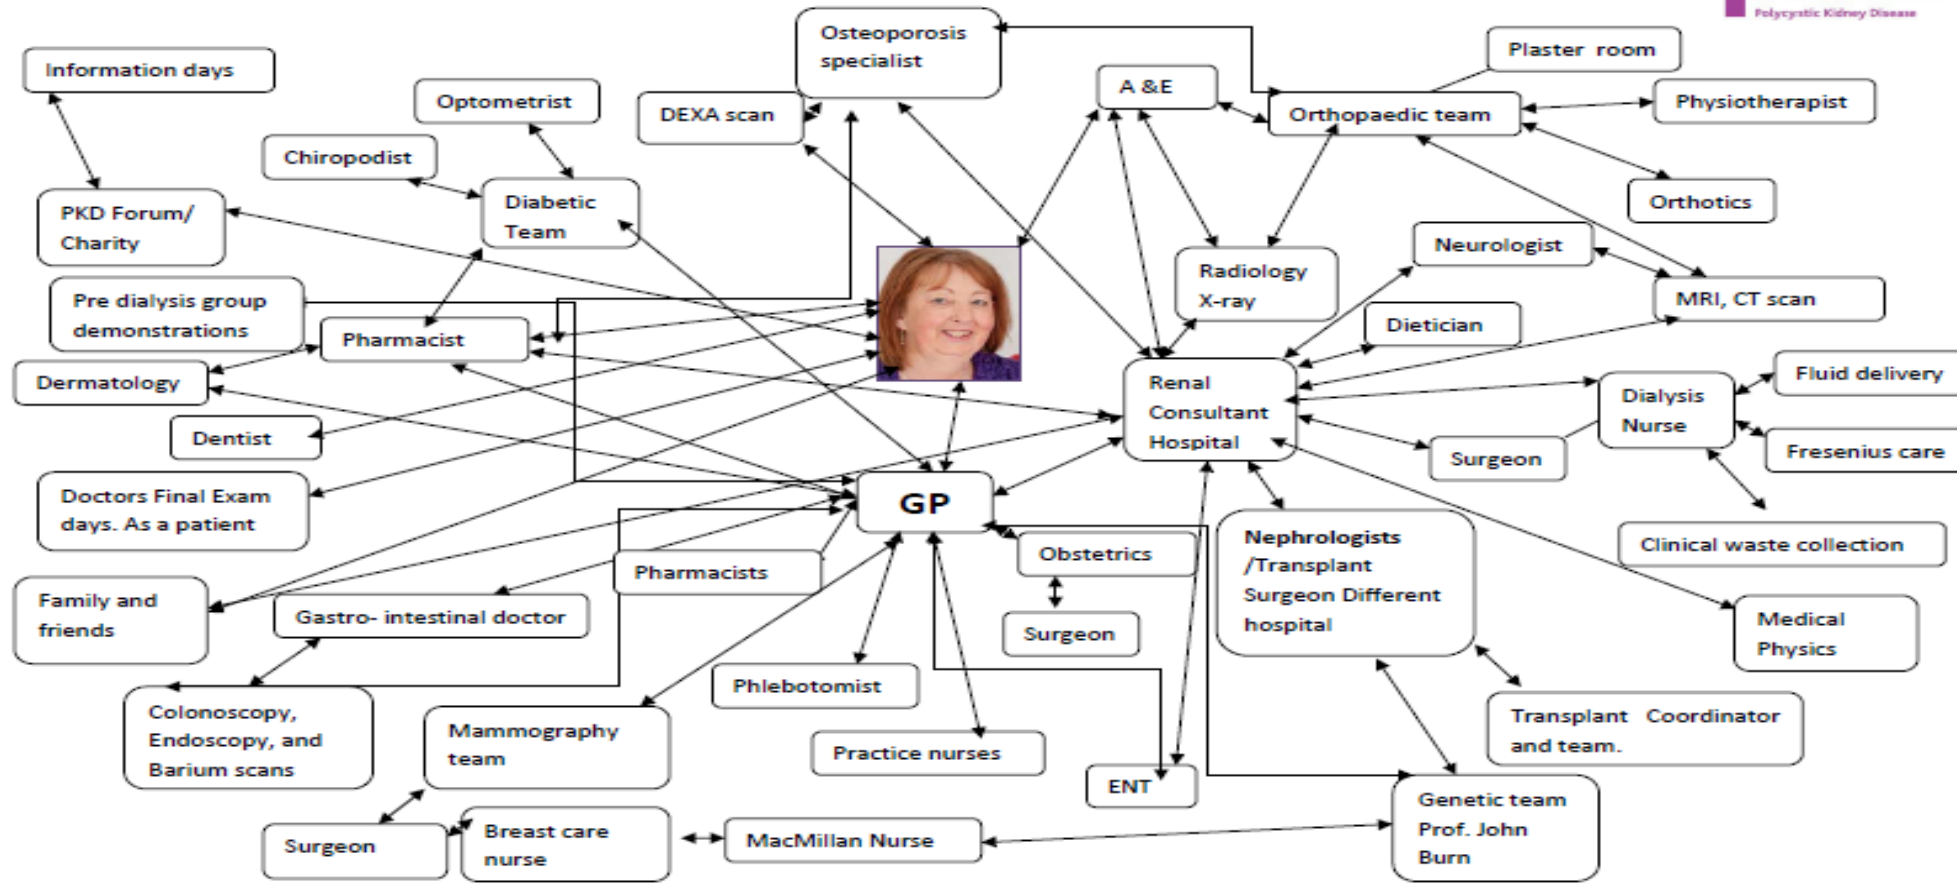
Polycystic Kidney Disease

Information days

Osteoporosis specialist

Plaster room

Optometrist

DEXA scan

A &E

Orthopaedic team

Physiotherapist

Chiropodist

Diabetic Team

PKD Forum/ Charity

Orthotics

Neurologist

Radiology X-ray

MRI, CT scan

Pre dialysis group demonstrations

Pharmacist

Dietician

Dermatology

Renal Consultant Hospital

Fluid delivery

Dialysis Nurse

Dentist

Surgeon

Fresenius care

Doctors Final Exam days. As a patient

GP

Clinical waste collection

Obstetrics

Nephrologists /Transplant Surgeon Different hospital

Pharmacists

Family and friends

Gastro- intestinal doctor

Surgeon

Medical Physics

Phlebotomist

Colonoscopy, Endoscopy, and Barium scans

Mammography team

Transplant Coordinator and team.

Practice nurses

ENT

Genetic team Prof. John Burn

Surgeon

Breast care nurse

MacMillan Nurse